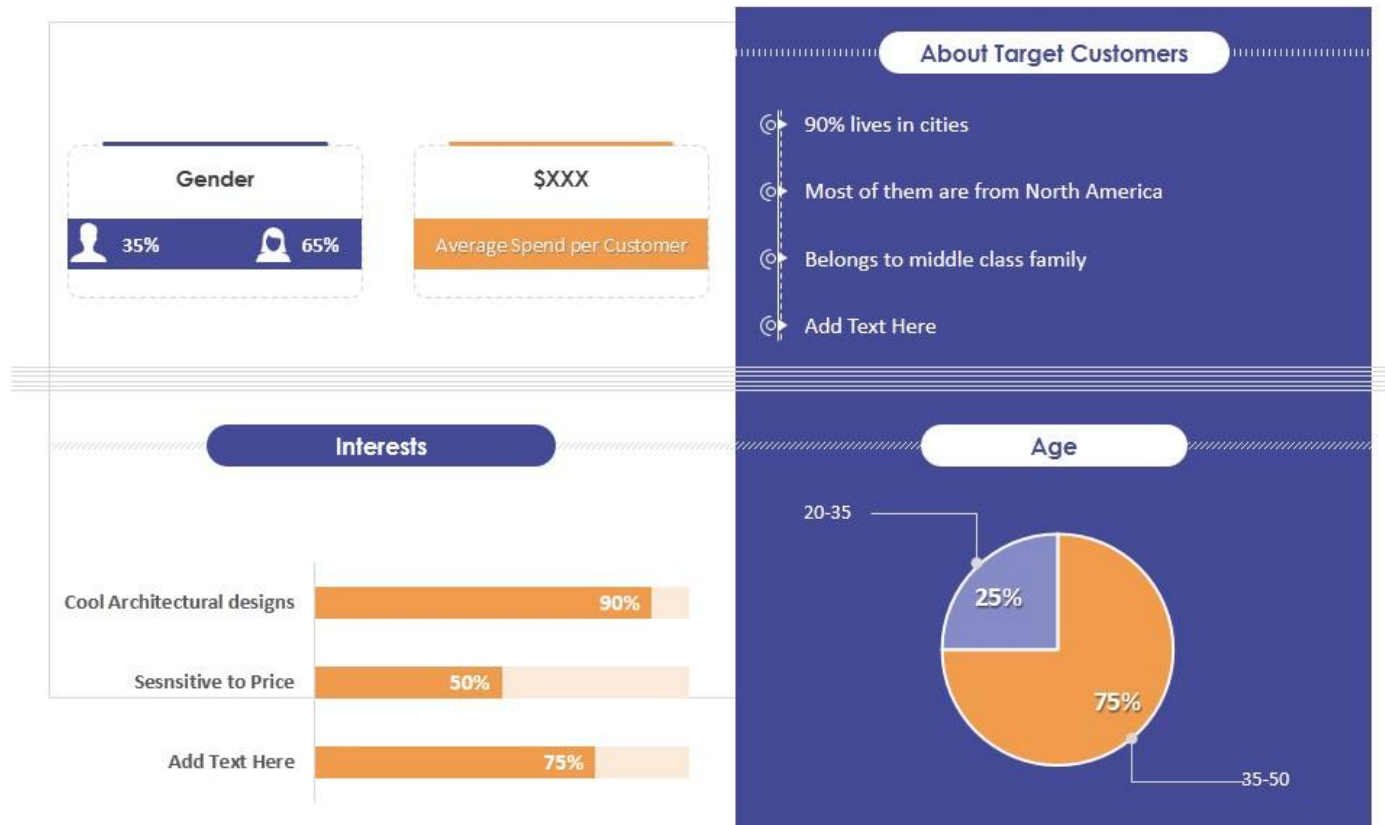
Gender

35%

65%

$XXX

Average Spend per Customer

About Target Customers

90% lives in cities

Most of them are from North America

Belongs to middle class family

Add Text Here

Interests

Cool Architectural designs 90%

Sesnsitive to Price 50%

Add Text Here 75%

Age

20-35

25%

75%

35-50